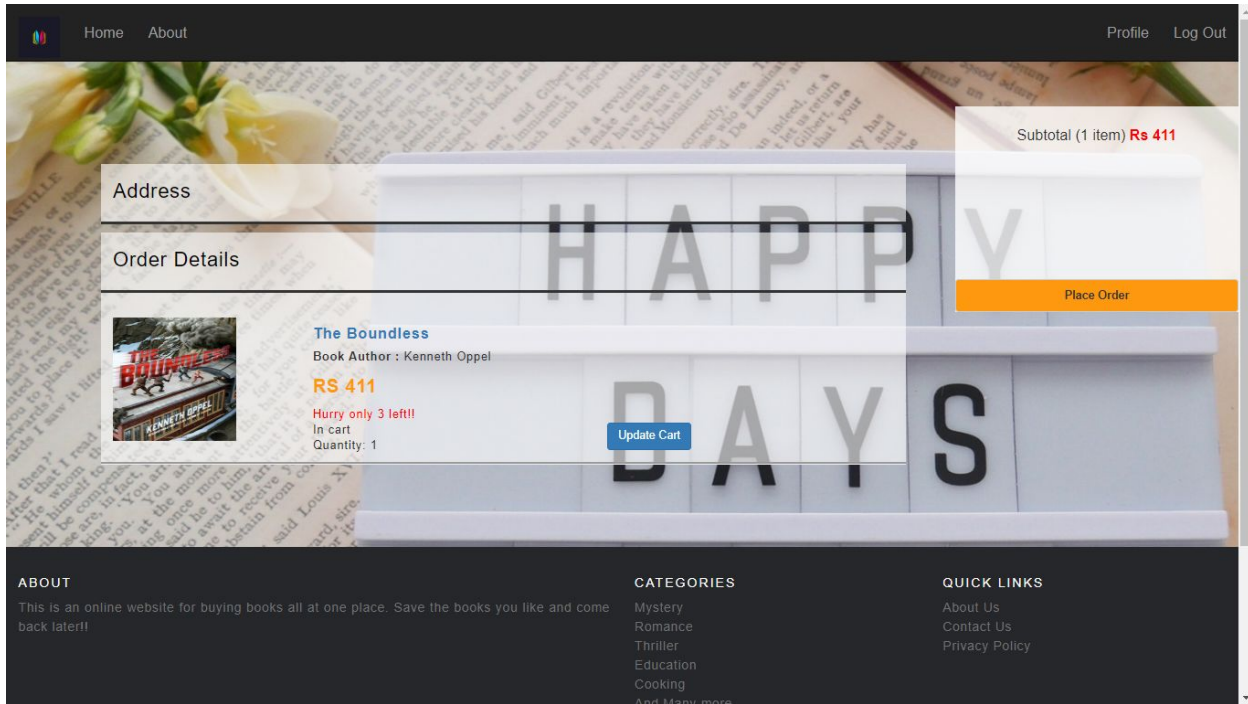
Home About

Profile Log Out

Subtotal (1 item) Rs 411

Place Order

Address

Order Details

HAPPY DAYS

The Boundless

Book Author : Kenneth Oppel

RS 411

Hurry only 3 left!!

In cart

Quantity: 1

Update Cart

ABOUT

This is an online website for buying books all at one place. Save the books you like and come back later!!

CATEGORIES

Mystery

Romance

Thriller

Education

Cooking

And Many more

QUICK LINKS

About Us

Contact Us

Privacy Policy